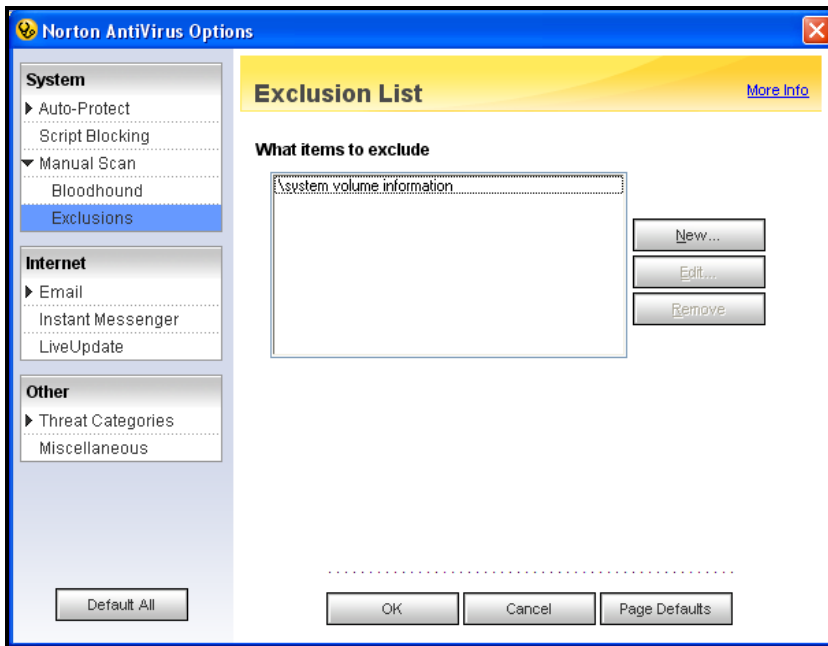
Norton AntiVirus Options

System
Auto-Protect
Script Blocking
Manual Scan
Bloodhound
Exclusions

Internet
Email
Instant Messenger
LiveUpdate

Other
Threat Categories
Miscellaneous

Default All

Exclusion List

More Info

What items to exclude

\system volume information

New...
Edit...
Remove

OK
Cancel
Page Defaults